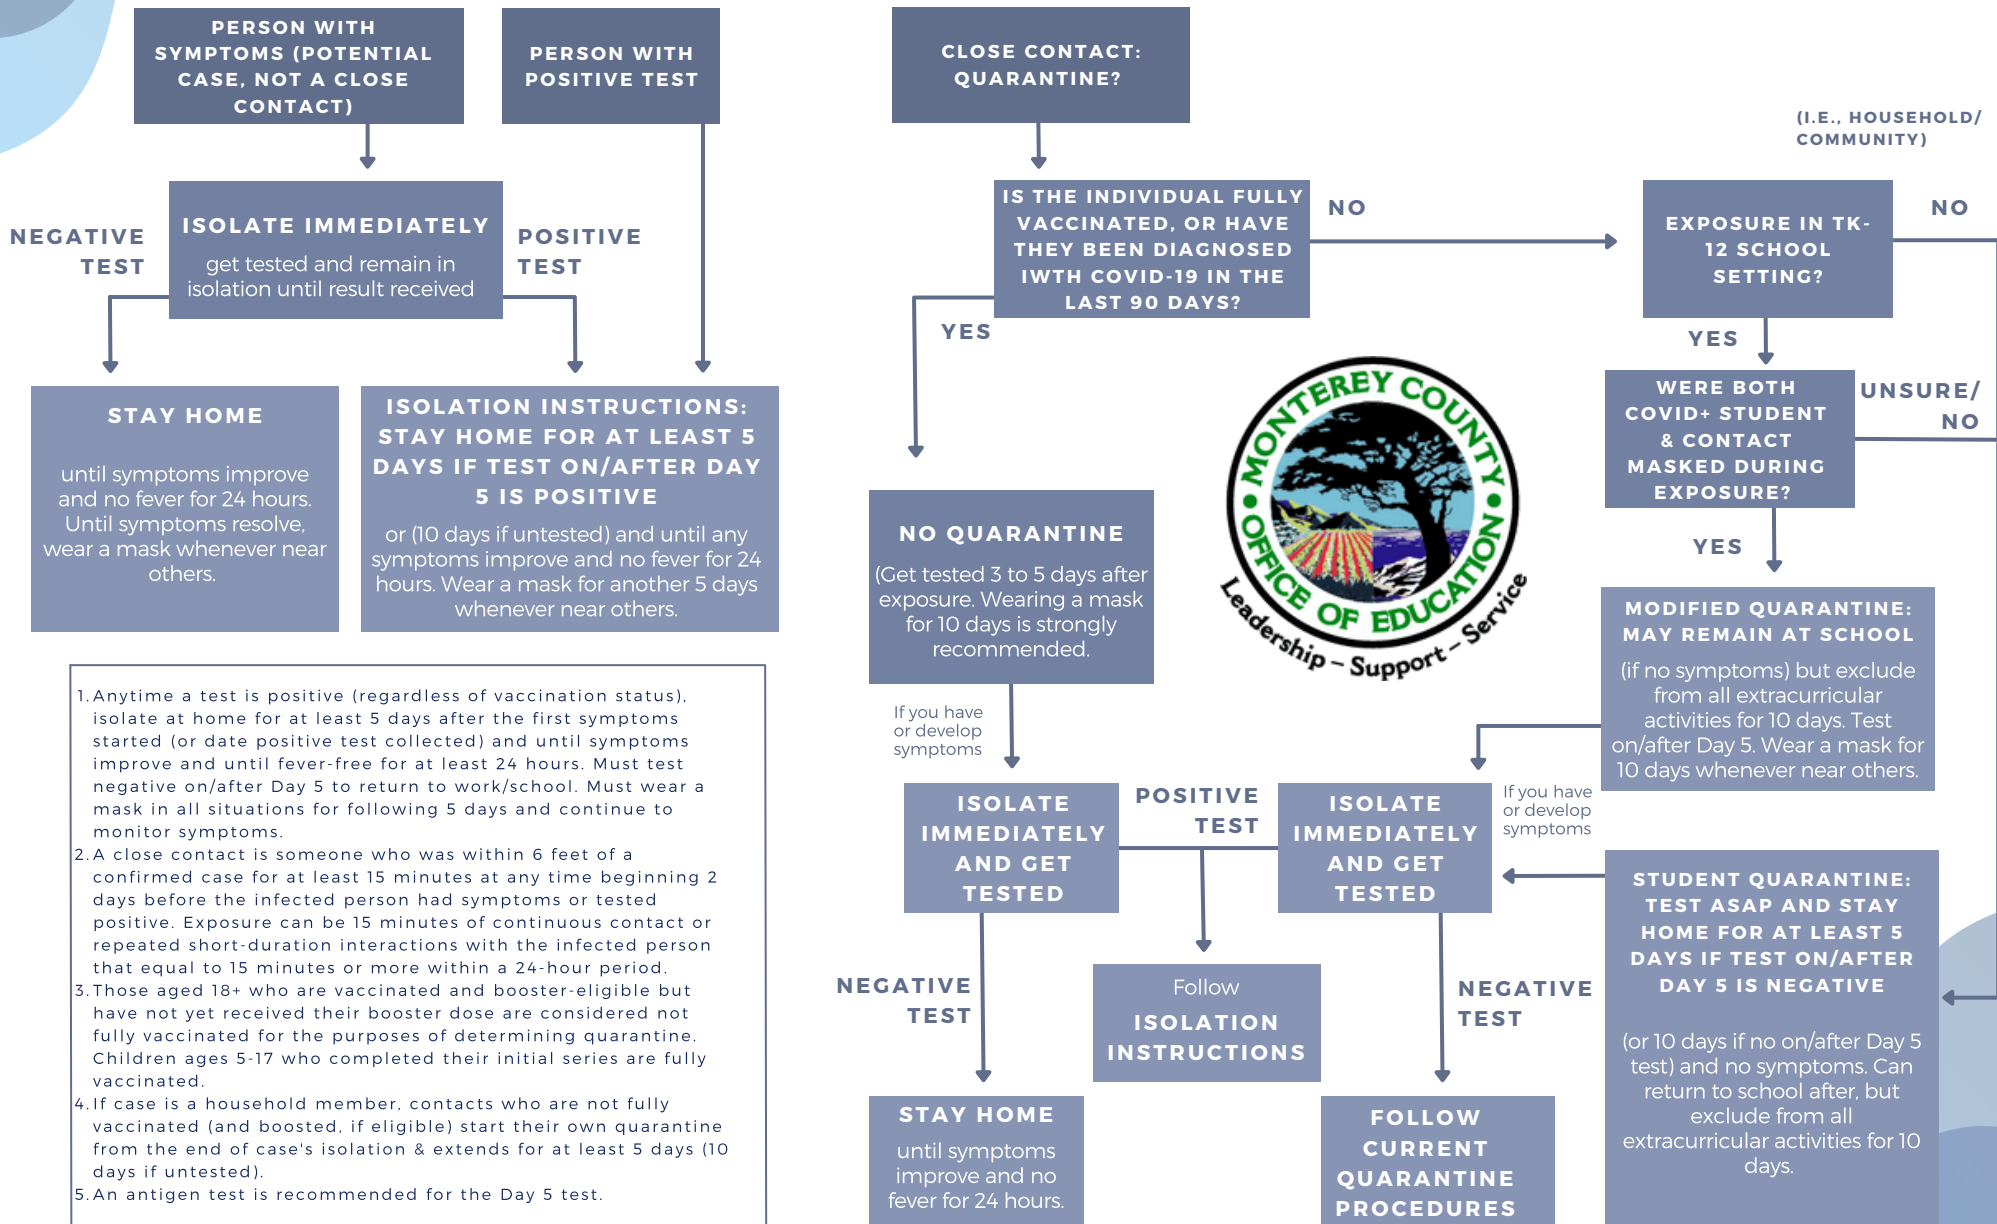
PERSON WITH SYMPTOMS (POTENTIAL CASE, NOT A CLOSE CONTACT)

PERSON WITH POSITIVE TEST

ISOLATE IMMEDIATELY
get tested and remain in isolation until result received

NEGATIVE TEST

POSITIVE TEST

STAY HOME
until symptoms improve and no fever for 24 hours. Until symptoms resolve, wear a mask whenever near others.

ISOLATION INSTRUCTIONS: STAY HOME FOR AT LEAST 5 DAYS IF TEST ON/AFTER DAY 5 IS POSITIVE
or (10 days if untested) and until any symptoms improve and no fever for 24 hours. Wear a mask for another 5 days whenever near others.

1. Anytime a test is positive (regardless of vaccination status), isolate at home for at least 5 days after the first symptoms started (or date positive test collected) and until symptoms improve and until fever-free for at least 24 hours. Must test negative on/after Day 5 to return to work/school. Must wear a mask in all situations for following 5 days and continue to monitor symptoms.
2. A close contact is someone who was within 6 feet of a confirmed case for at least 15 minutes at any time beginning 2 days before the infected person had symptoms or tested positive. Exposure can be 15 minutes of continuous contact or repeated short-duration interactions with the infected person that equal to 15 minutes or more within a 24-hour period.
3. Those aged 18+ who are vaccinated and booster-eligible but have not yet received their booster dose are considered not fully vaccinated for the purposes of determining quarantine. Children ages 5-17 who completed their initial series are fully vaccinated.
4. If case is a household member, contacts who are not fully vaccinated (and boosted, if eligible) start their own quarantine from the end of case's isolation & extends for at least 5 days (10 days if untested).
5. An antigen test is recommended for the Day 5 test.

CLOSE CONTACT: QUARANTINE?

(I.E., HOUSEHOLD/ COMMUNITY)

IS THE INDIVIDUAL FULLY VACCINATED, OR HAVE THEY BEEN DIAGNOSED IWTH COVID-19 IN THE LAST 90 DAYS?

NO

EXPOSURE IN TK-12 SCHOOL SETTING?

NO

YES

YES

WERE BOTH COVID+ STUDENT & CONTACT MASKED DURING EXPOSURE?

UNSURE/ NO

MONTEREY COUNTY • OFFICE OF EDUCATION • Leadership – Support – Service

NO QUARANTINE
(Get tested 3 to 5 days after exposure. Wearing a mask for 10 days is strongly recommended.

YES

MODIFIED QUARANTINE: MAY REMAIN AT SCHOOL
(if no symptoms) but exclude from all extracurricular activities for 10 days. Test on/after Day 5. Wear a mask for 10 days whenever near others.

If you have or develop symptoms

ISOLATE IMMEDIATELY AND GET TESTED

POSITIVE TEST

ISOLATE IMMEDIATELY AND GET TESTED

If you have or develop symptoms

STUDENT QUARANTINE: TEST ASAP AND STAY HOME FOR AT LEAST 5 DAYS IF TEST ON/AFTER DAY 5 IS NEGATIVE
(or 10 days if no on/after Day 5 test) and no symptoms. Can return to school after, but exclude from all extracurricular activities for 10 days.

NEGATIVE TEST

Follow
ISOLATION INSTRUCTIONS

NEGATIVE TEST

STAY HOME
until symptoms improve and no fever for 24 hours.

FOLLOW CURRENT QUARANTINE PROCEDURES